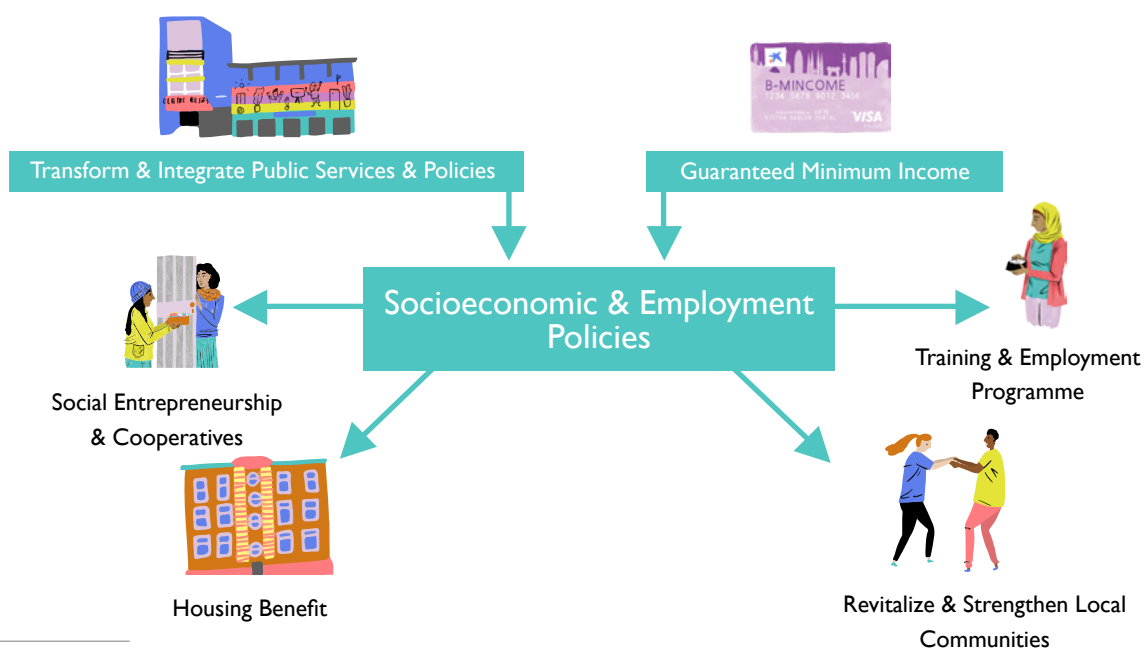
CENTRE NEXUS

Transform & Integrate Public Services & Policies

B-MINCOME
1234 5678 9012 3456
VISA

Guaranteed Minimum Income

Socioeconomic & Employment Policies

Social Entrepreneurship & Cooperatives

Training & Employment Programme

Housing Benefit

Revitalize & Strengthen Local Communities